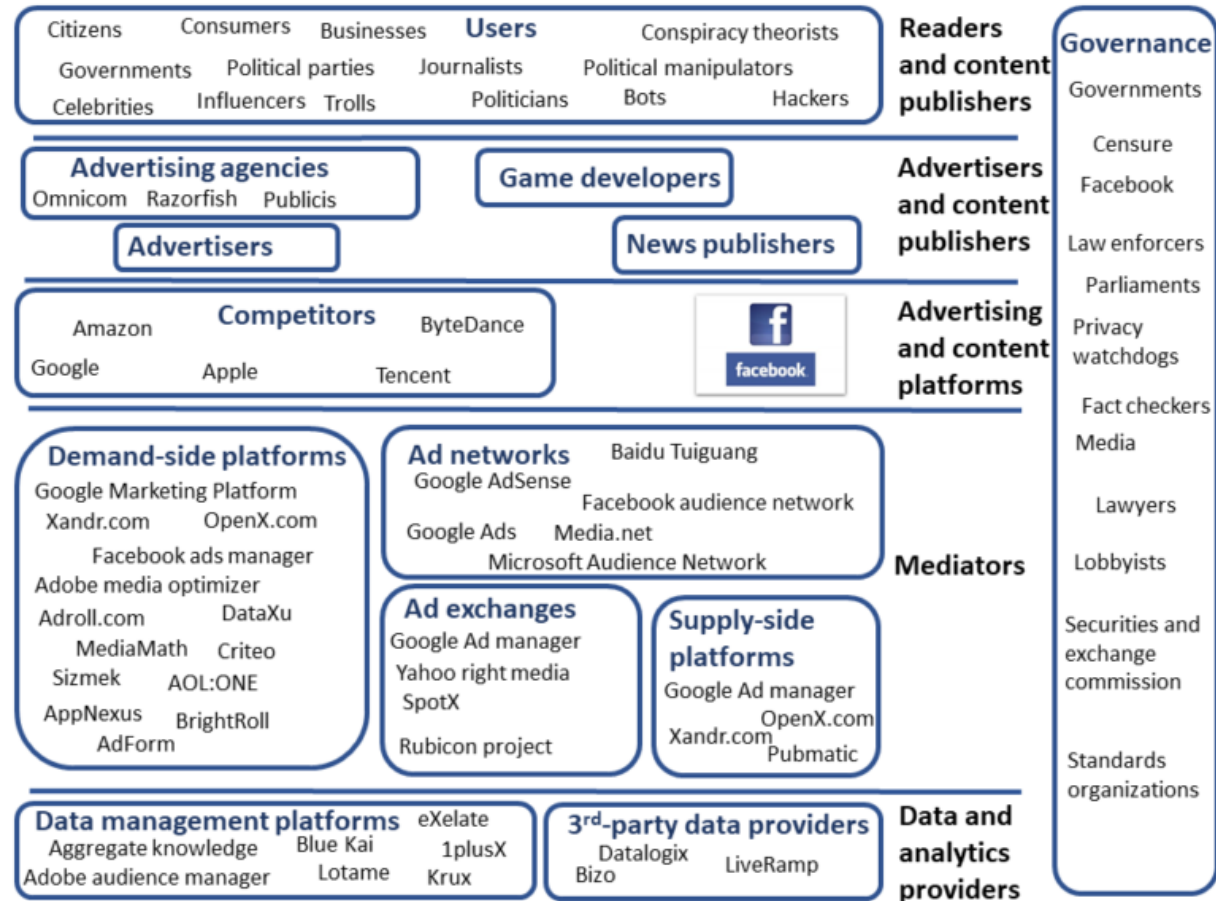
Citizens Consumers Businesses **Users** Conspiracy theorists
Governments Political parties Journalists Political manipulators
Celebrities Influencers Trolls Politicians Bots Hackers

Readers and content publishers

Advertising agencies
Omnicom Razorfish Publicis

Game developers

Advertisers

News publishers

Advertisers and content publishers

Competitors
Amazon ByteDance
Google Apple Tencent

f
facebook

Advertising and content platforms

Demand-side platforms
Google Marketing Platform
Xandr.com OpenX.com
Facebook ads manager
Adobe media optimizer
Adroll.com DataXu
MediaMath Criteo
Sizmek AOL:ONE
AppNexus BrightRoll
AdForm

Ad networks
Baidu Tuiguang
Google AdSense
Facebook audience network
Google Ads Media.net
Microsoft Audience Network

Ad exchanges
Google Ad manager
Yahoo right media
SpotX
Rubicon project

Supply-side platforms
Google Ad manager
OpenX.com
Xandr.com
Pubmatic

Mediators

Data management platforms
eXelate
Aggregate knowledge
Blue Kai
1plusX
Adobe audience manager
Lotame
Krux

3$^{rd}$-party data providers
Datalogix
LiveRamp
Bizo

Data and analytics providers

Governance
Governments
Censure
Facebook
Law enforcers
Parliaments
Privacy watchdogs
Fact checkers
Media
Lawyers
Lobbyists
Securities and exchange commission
Standards organizations